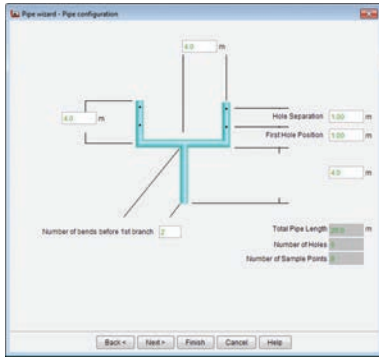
Pipe wizard - Pipe configuration

4.0 m

4.0 m

Hole Separation 1.00 m

First Hole Position 1.00 m

4.0 m

Number of bends before 1st branch 2

Total Pipe Length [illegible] m

Number of Holes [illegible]

Number of Sample Points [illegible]

Back < Next > Finish Cancel Help